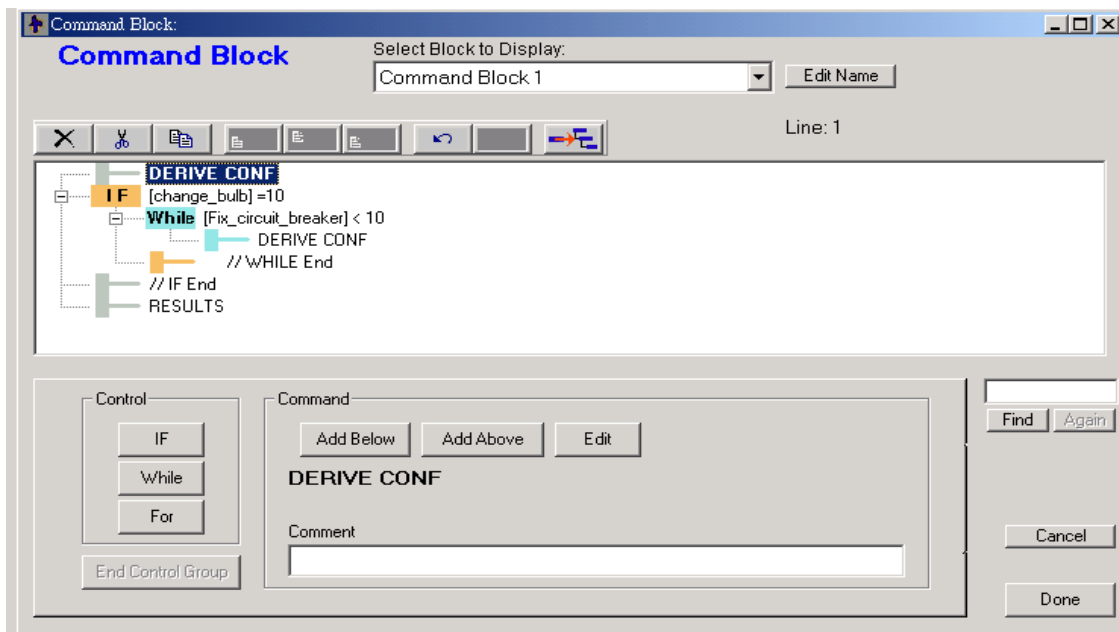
Command Block:

Command Block

Select Block to Display:

Command Block 1

Edit Name

Line: 1

DERIVE CONF
IF [change_bulb] =10
While [Fix_circuit_breaker] < 10
DERIVE CONF
// WHILE End
// IF End
RESULTS

Control

IF

While

For

End Control Group

Command

Add Below

Add Above

Edit

DERIVE CONF

Comment

Find

Again

Cancel

Done